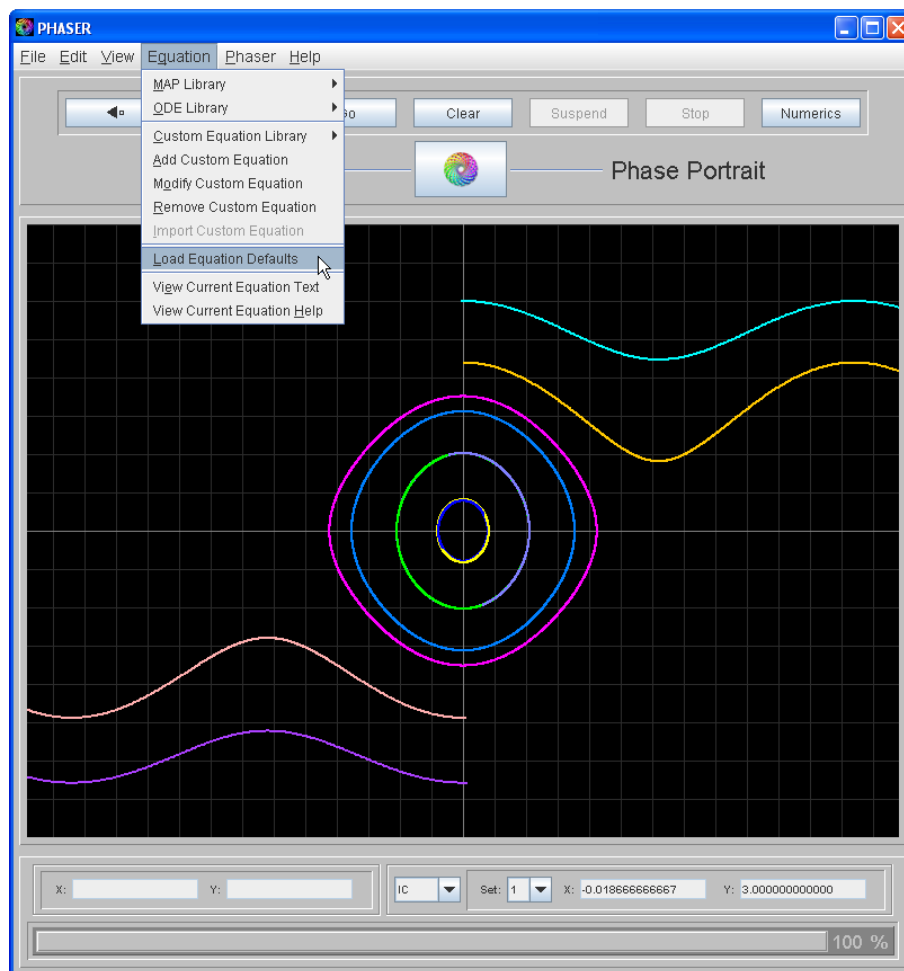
PHASER

File Edit View Equation Phaser Help

MAP Library
ODE Library
Custom Equation Library
Add Custom Equation
Modify Custom Equation
Remove Custom Equation
Import Custom Equation
Load Equation Defaults
View Current Equation Text
View Current Equation Help

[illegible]o Clear Suspend Stop Numerics

Phase Portrait

X: Y:

IC Set: 1 X: -0.018666666667 Y: 3.000000000000

100 %